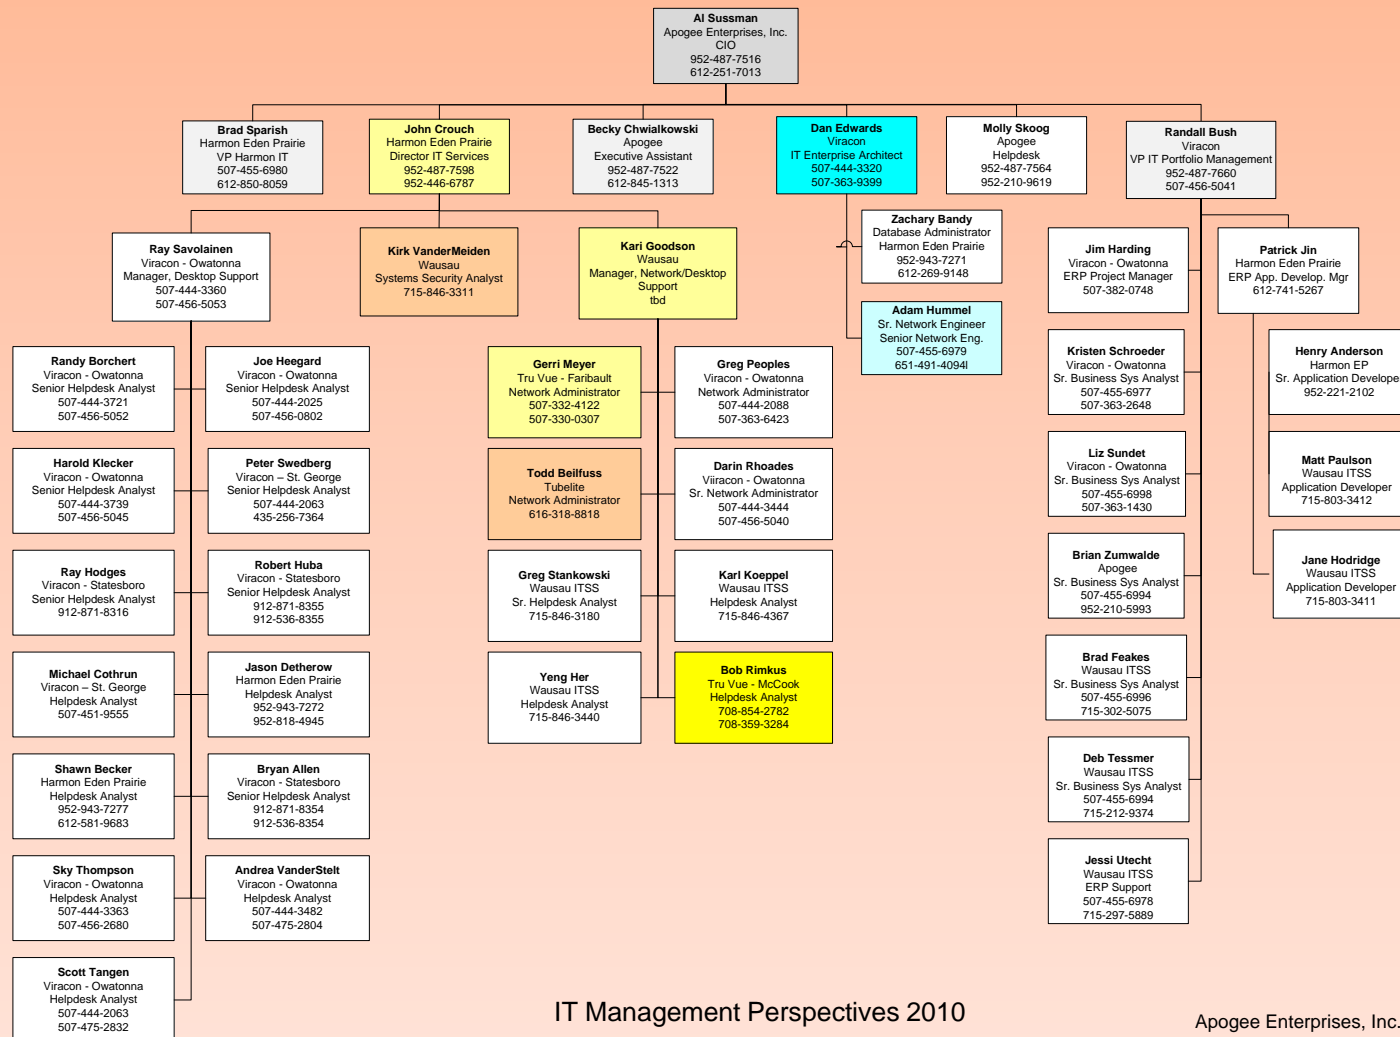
Al Sussman
Apogee Enterprises, Inc.
CIO
952-487-7516
612-251-7013

Brad Sparish
Harmon Eden Prairie
VP Harmon IT
507-455-6980
612-850-8059

John Crouch
Harmon Eden Prairie
Director IT Services
952-487-7598
952-446-6787

Becky Chwialkowski
Apogee
Executive Assistant
952-487-7522
612-845-1313

Dan Edwards
Viracon
IT Enterprise Architect
507-444-3320
507-363-9399

Molly Skoog
Apogee
Helpdesk
952-487-7564
952-210-9619

Randall Bush
Viracon
VP IT Portfolio Management
952-487-7660
507-456-5041

Ray Savolainen
Viracon - Owatonna
Manager, Desktop Support
507-444-3360
507-456-5053

Kirk VanderMeiden
Wausau
Systems Security Analyst
715-846-3311

Kari Goodson
Wausau
Manager, Network/Desktop Support
tbd

Zachary Bandy
Database Administrator
Harmon Eden Prairie
952-943-7271
612-269-9148

Adam Hummel
Sr. Network Engineer
Senior Network Eng.
507-455-6979
651-491-4094l

Jim Harding
Viracon - Owatonna
ERP Project Manager
507-382-0748

Patrick Jin
Harmon Eden Prairie
ERP App. Develop. Mgr
612-741-5267

Randy Borchert
Viracon - Owatonna
Senior Helpdesk Analyst
507-444-3721
507-456-5052

Joe Heegard
Viracon - Owatonna
Senior Helpdesk Analyst
507-444-2025
507-456-0802

Gerri Meyer
Tru Vue - Faribault
Network Administrator
507-332-4122
507-330-0307

Greg Peoples
Viracon - Owatonna
Network Administrator
507-444-2088
507-363-6423

Kristen Schroeder
Viracon - Owatonna
Sr. Business Sys Analyst
507-455-6977
507-363-2648

Henry Anderson
Harmon EP
Sr. Application Develope
952-221-2102

Harold Klecker
Viracon - Owatonna
Senior Helpdesk Analyst
507-444-3739
507-456-5045

Peter Swedberg
Viracon – St. George
Senior Helpdesk Analyst
507-444-2063
435-256-7364

Todd Beilfuss
Tubelite
Network Administrator
616-318-8818

Darin Rhoades
Viiracon - Owatonna
Sr. Network Administrator
507-444-3444
507-456-5040

Liz Sundet
Viracon - Owatonna
Sr. Business Sys Analyst
507-455-6998
507-363-1430

Matt Paulson
Wausau ITSS
Application Developer
715-803-3412

Ray Hodges
Viracon - Statesboro
Senior Helpdesk Analyst
912-871-8316

Robert Huba
Viracon - Statesboro
Senior Helpdesk Analyst
912-871-8355
912-536-8355

Greg Stankowski
Wausau ITSS
Sr. Helpdesk Analyst
715-846-3180

Karl Koeppel
Wausau ITSS
Helpdesk Analyst
715-846-4367

Brian Zumwalde
Apogee
Sr. Business Sys Analyst
507-455-6994
952-210-5993

Jane Hodridge
Wausau ITSS
Application Developer
715-803-3411

Michael Cothrun
Viracon – St. George
Helpdesk Analyst
507-451-9555

Jason Detherow
Harmon Eden Prairie
Helpdesk Analyst
952-943-7272
952-818-4945

Yeng Her
Wausau ITSS
Helpdesk Analyst
715-846-3440

Bob Rimkus
Tru Vue - McCook
Helpdesk Analyst
708-854-2782
708-359-3284

Brad Feakes
Wausau ITSS
Sr. Business Sys Analyst
507-455-6996
715-302-5075

Shawn Becker
Harmon Eden Prairie
Helpdesk Analyst
952-943-7277
612-581-9683

Bryan Allen
Viracon - Statesboro
Senior Helpdesk Analyst
912-871-8354
912-536-8354

Deb Tessmer
Wausau ITSS
Sr. Business Sys Analyst
507-455-6994
715-212-9374

Sky Thompson
Viracon - Owatonna
Helpdesk Analyst
507-444-3363
507-456-2680

Andrea VanderStelt
Viracon - Owatonna
Helpdesk Analyst
507-444-3482
507-475-2804

Jessi Utecht
Wausau ITSS
ERP Support
507-455-6978
715-297-5889

Scott Tangen
Viracon - Owatonna
Helpdesk Analyst
507-444-2063
507-475-2832

IT Management Perspectives 2010

Apogee Enterprises, Inc.